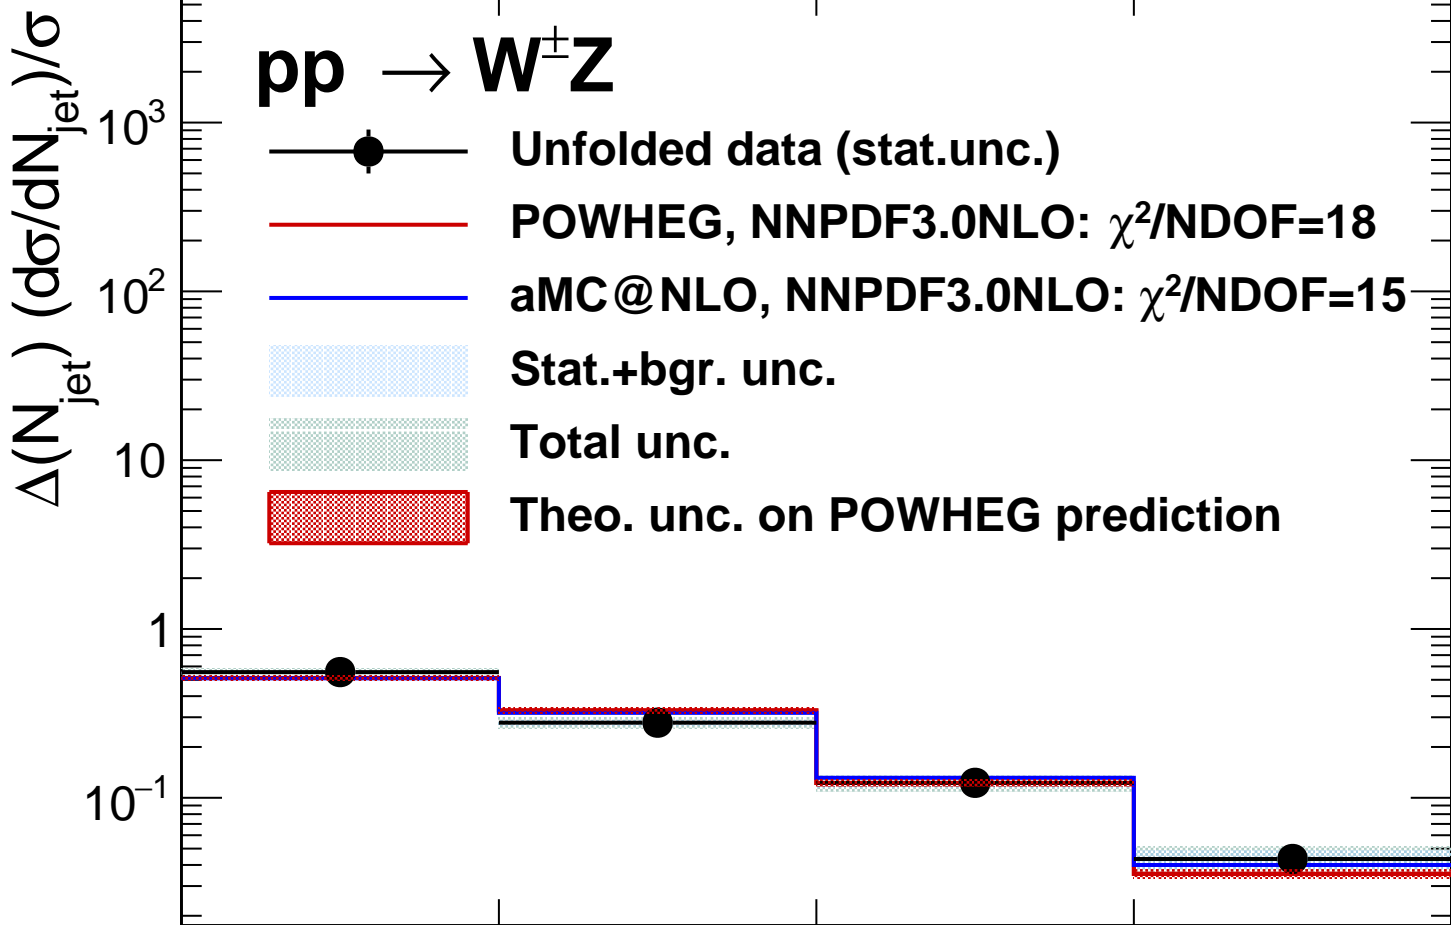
$\Delta(N_{jet})\ (d\sigma/dN_{jet})/\sigma$

$pp \rightarrow W^{\pm}Z$

Unfolded data (stat.unc.)

POWHEG, NNPDF3.0NLO: $\chi^2$/NDOF=18

aMC@NLO, NNPDF3.0NLO: $\chi^2$/NDOF=15

Stat.+bgr. unc.

Total unc.

Theo. unc. on POWHEG prediction

$10^3$

$10^2$

10

1

$10^{-1}$